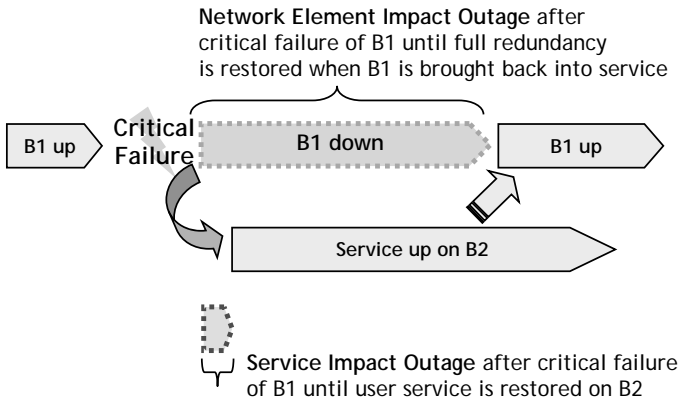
**Network Element Impact Outage** after critical failure of B1 until full redundancy is restored when B1 is brought back into service

B1 up

Critical Failure

B1 down

B1 up

Service up on B2

**Service Impact Outage** after critical failure of B1 until user service is restored on B2